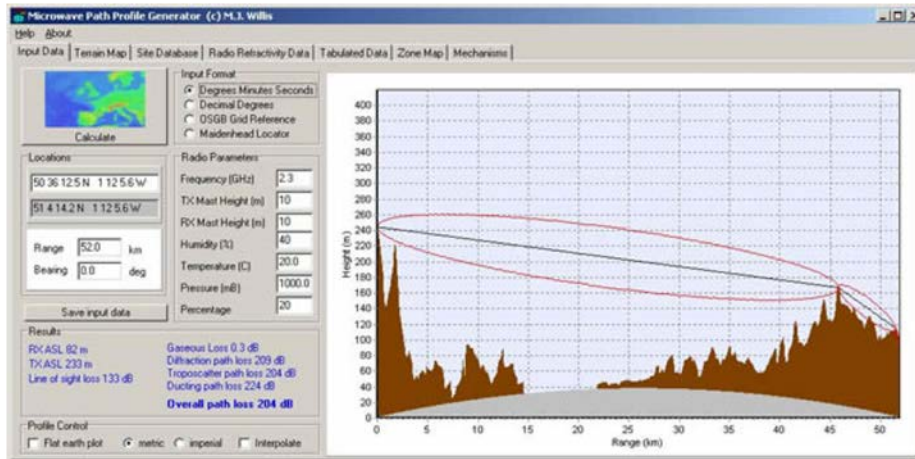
Microwave Path Profile Generator (c) M.J. Willis

Help About

Input Data | Terrain Map | Site Database | Radio Refractivity Data | Tabulated Data | Zone Map | Mechanisms

Calculate

Input Format
Degrees Minutes Seconds
Decimal Degrees
OSGB Grid Reference
Maidenhead Locator

Locations
50 36 12.5 N 1 12 5.6 W
51 4 14.2 N 1 12 5.6 W

Range 52.0 km
Bearing 0.0 deg

Radio Parameters
Frequency (GHz) 2.3
TX Mast Height (m) 10
RX Mast Height (m) 10
Humidity (%) 40
Temperature (C) 20.0
Pressure (mB) 1000.0
Percentage 20

Save input data

Results
RX ASL 82 m
TX ASL 233 m
Line of sight loss 133 dB

Gaseous Loss 0.3 dB
Diffraction path loss 209 dB
Troposcatter path loss 204 dB
Ducting path loss 224 dB
Overall path loss 204 dB

Profile Control
Flat earth plot metric imperial Interpolate

400
380
360
340
320
300
280
260
240
220
200
180
160
140
120
100
80
60
40
20
0
Height (m)
0 5 10 15 20 25 30 35 40 45 50
Range (km)